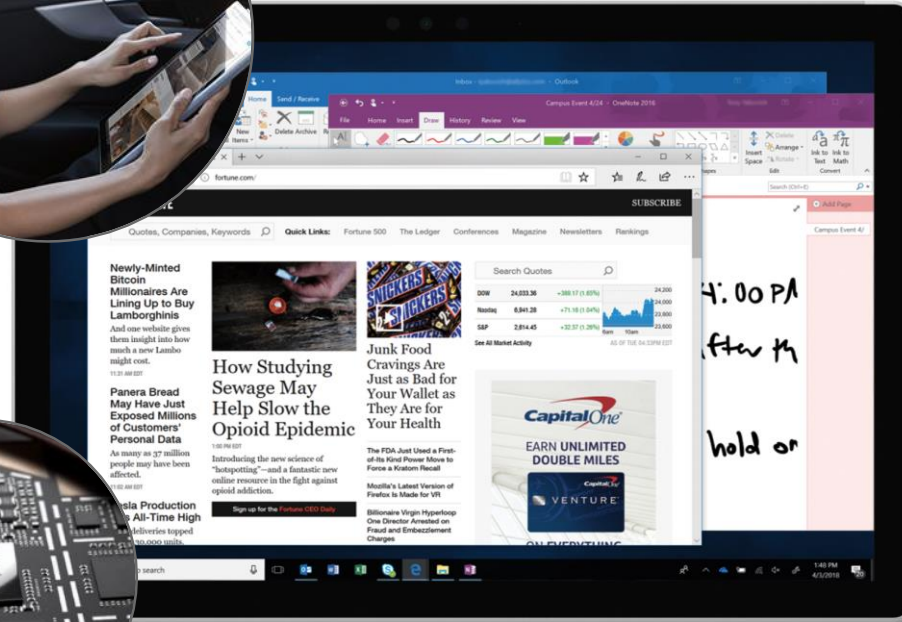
Inbox - Outlook

Home Send / Receive

New Items Delete Archive

Campus Event 4/24 - OneNote 2016

File Home Insert Draw History Review View

Insert Space Delete Arrange Rotate Edit Ink to Text Ink to Math Convert

Search (Ctrl+E)

Add Page

Campus Event 4/

fortune.com/

SUBSCRIBE

Quotes, Companies, Keywords

Quick Links: Fortune 500 The Ledger Conferences Magazine Newsletters Rankings

Newly-Minted Bitcoin Millionaires Are Lining Up to Buy Lamborghinis

And one website gives them insight into how much a new Lambo might cost.

11:21 AM EDT

Panera Bread May Have Just Exposed Millions of Customers' Personal Data

As many as 37 million people may have been affected.

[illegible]sla Production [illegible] All-Time High

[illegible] deliveries topped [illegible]

How Studying Sewage May Help Slow the Opioid Epidemic

1:00 PM EDT

Introducing the new science of "hotspotting"—and a fantastic new online resource in the fight against opioid addiction.

Sign up for the Fortune CEO Daily

SNICKERS SNICKERS

Junk Food Cravings Are Just as Bad for Your Wallet as They Are for Your Health

The FDA Just Used a First-of-Its-Kind Power Move to Force a Kratom Recall

Mozilla's Latest Version of Firefox Is Made for VR

Billionaire Virgin Hyperloop One Director Arrested on Fraud and Embezzlement Charges

Search Quotes

| DOW | 24,033.36 | +389.17 (1.65%) |
|---|---|---|
| Nasdaq | 6,941.28 | +71.16 (1.04%) |
| S&P | 2,614.45 | +32.57 (1.26%) |

24,200
24,000
23,800
23,600

10am 1pm

See All Market Activity

AS OF TUE 04:23PM EDT

Capital One

EARN UNLIMITED DOUBLE MILES

VENTURE

ON EVERYTHING

4:00 PM

after th

hold on

search

1:40 PM
4/3/2018
20